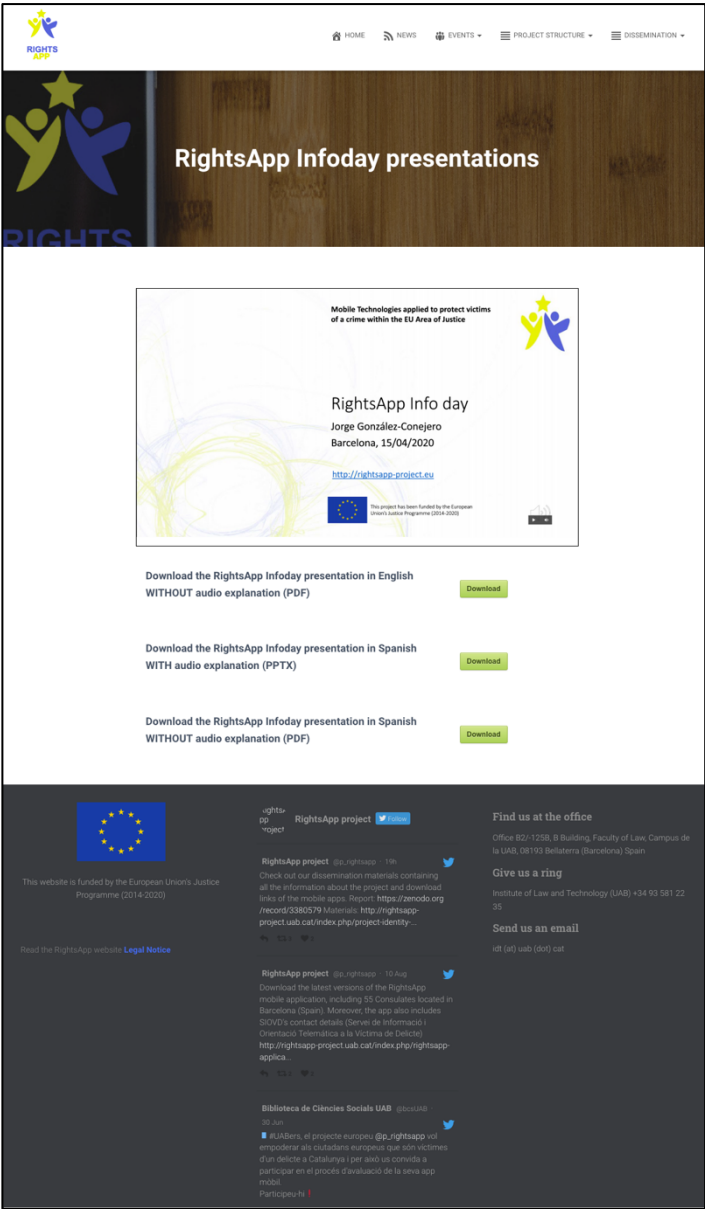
RIGHTS APP

HOME NEWS EVENTS PROJECT STRUCTURE DISSEMINATION

RIGHTS

RightsApp Infoday presentations

Mobile Technologies applied to protect victims of a crime within the EU Area of Justice

RightsApp Info day
Jorge González-Conejero
Barcelona, 15/04/2020

http://rightsapp-project.eu

This project has been funded by the European Union's Justice Programme (2014-2020)

Download the RightsApp Infoday presentation in English WITHOUT audio explanation (PDF)

Download

Download the RightsApp Infoday presentation in Spanish WITH audio explanation (PPTX)

Download

Download the RightsApp Infoday presentation in Spanish WITHOUT audio explanation (PDF)

Download

This website is funded by the European Union's Justice Programme (2014-2020)

Read the RightsApp website Legal Notice

RightsApp project Follow

RightsApp project @p_rightsapp · 19h
Check out our dissemination materials containing all the information about the project and download links of the mobile apps. Report: https://zenodo.org/record/3380579 Materials: http://rightsapp-project.uab.cat/index.php/project-identity-...

RightsApp project @p_rightsapp · 10 Aug
Download the latest versions of the RightsApp mobile application, including 55 Consulates located in Barcelona (Spain). Moreover, the app also includes SIOVD's contact details (Servei de Informació i Orientació Telemàtica a la Víctima de Delicte) http://rightsapp-project.uab.cat/index.php/rightsapp-applica...

Biblioteca de Ciències Socials UAB @bcsUAB
30 Jun
#UABers, el projecte europeu @p_rightsapp vol empoderar als ciutadans europeus que són víctimes d'un delicte a Catalunya i per això us convida a participar en el procés d'avaluació de la seva app mòbil.
Participeu-hi !

Find us at the office
Office B2/-125B, B Building, Faculty of Law, Campus de la UAB, 08193 Bellaterra (Barcelona) Spain

Give us a ring
Institute of Law and Technology (UAB) +34 93 581 22 35

Send us an email
idt (at) uab (dot) cat